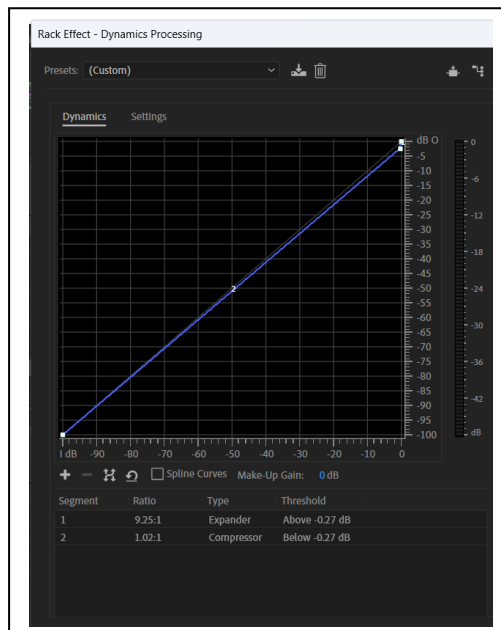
Rack Effect - Dynamics Processing

Presets: (Custom)

Dynamics Settings

dB 0
-5
-10
-15
-20
-25
-30
-35
-40
-45
-50
-55
-60
-65
-70
-75
-80
-85
-90
-95
-100

2

0
-6
-12
-18
-24
-30
-36
-42
dB

I dB -90 -80 -70 -60 -50 -40 -30 -20 -10 0

Spline Curves Make-Up Gain: 0 dB

| Segment | Ratio | Type | Threshold |
|---|---|---|---|
| 1 | 9.25:1 | Expander | Above -0.27 dB |
| 2 | 1.02:1 | Compressor | Below -0.27 dB |